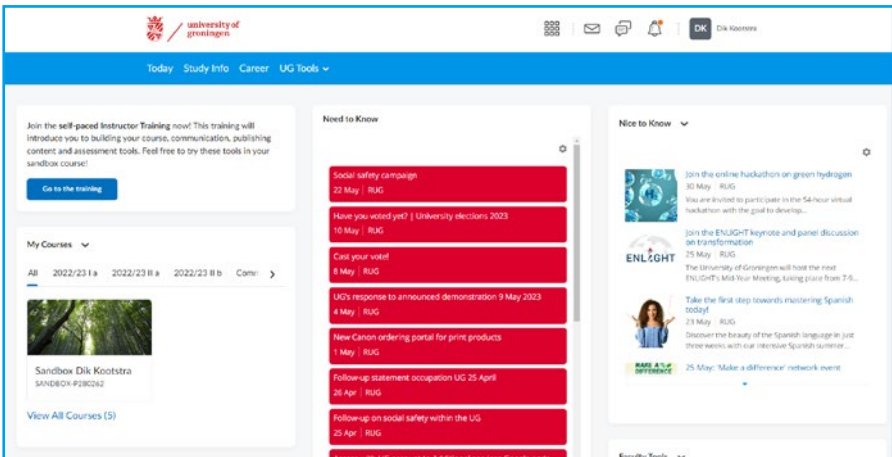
university of groningen

DK Dik Kootstra

Today Study Info Career UG Tools

Join the self-paced Instructor Training now! This training will introduce you to building your course, communication, publishing content and assessment tools. Feel free to try these tools in your sandbox course!

Go to the training

My Courses

All 2022/23 I a 2022/23 II a 2022/23 II b Comr

Sandbox Dik Kootstra
SANDBOX-P280262

View All Courses (5)

Need to Know

Social safety campaign
22 May | RUG

Have you voted yet? | University elections 2023
10 May | RUG

Cast your vote!
8 May | RUG

UG's response to announced demonstration 9 May 2023
4 May | RUG

New Canon ordering portal for print products
1 May | RUG

Follow-up statement occupation UG 25 April
26 Apr | RUG

Follow-up on social safety within the UG
25 Apr | RUG

Nice to Know

Join the online hackathon on green hydrogen
30 May | RUG
You are invited to participate in the 54-hour virtual hackathon with the goal to develop...

ENLIGHT

Join the ENLIGHT keynote and panel discussion on transformation
25 May | RUG
The University of Groningen will host the next ENLIGHT's Mid Year Meeting, taking place from 7-9...

Take the first step towards mastering Spanish today!
23 May | RUG
Discover the beauty of the Spanish language in just three weeks with our intensive Spanish summer...

MAKE A DIFFERENCE

25 May: 'Make a difference' network event

Faculty Tools